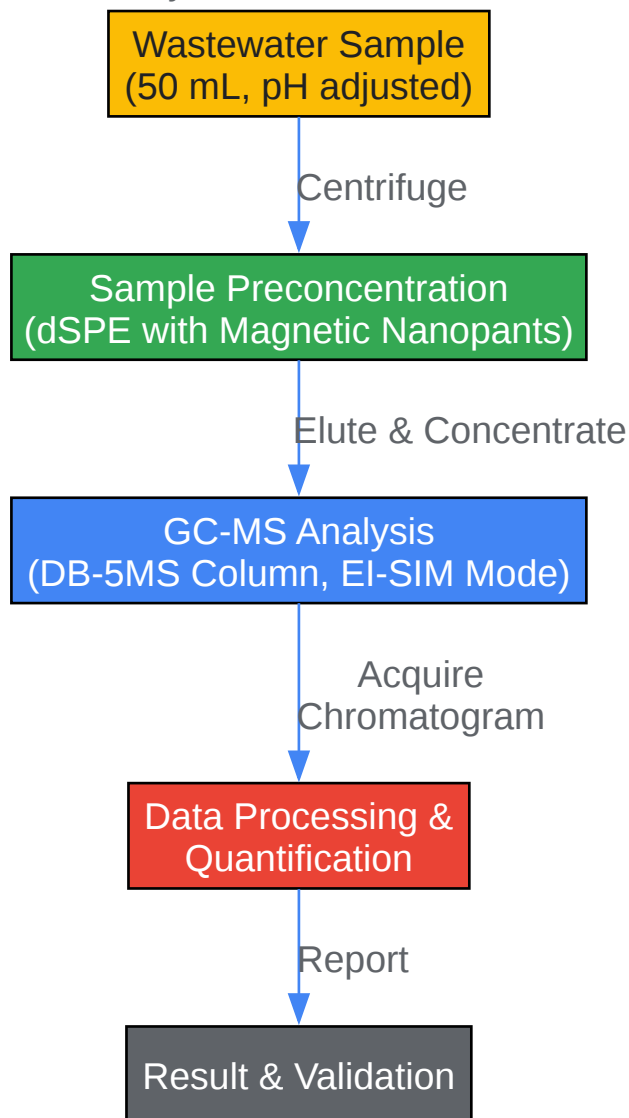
Wastewater Sample
(50 mL, pH adjusted)

Centrifuge

Sample Preconcentration
(dSPE with Magnetic Nanopants)

Elute & Concentrate

GC-MS Analysis
(DB-5MS Column, EI-SIM Mode)

Acquire
Chromatogram

Data Processing &
Quantification

Report

Result & Validation